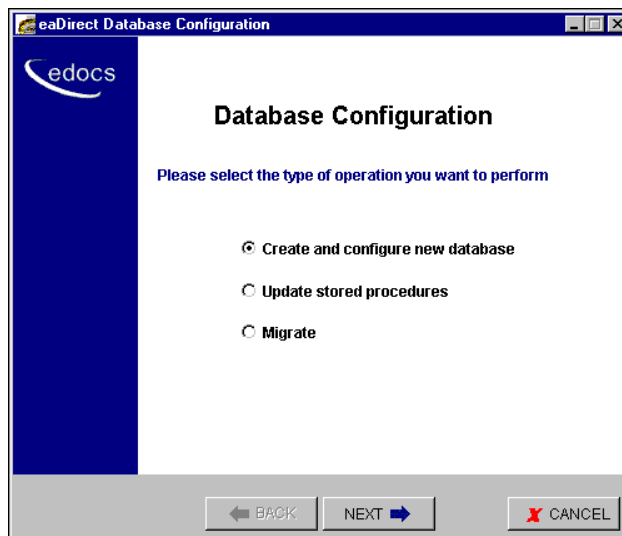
eaDirect Database Configuration

edocs

Database Configuration

Please select the type of operation you want to perform

Create and configure new database

Update stored procedures

Migrate

BACK NEXT CANCEL